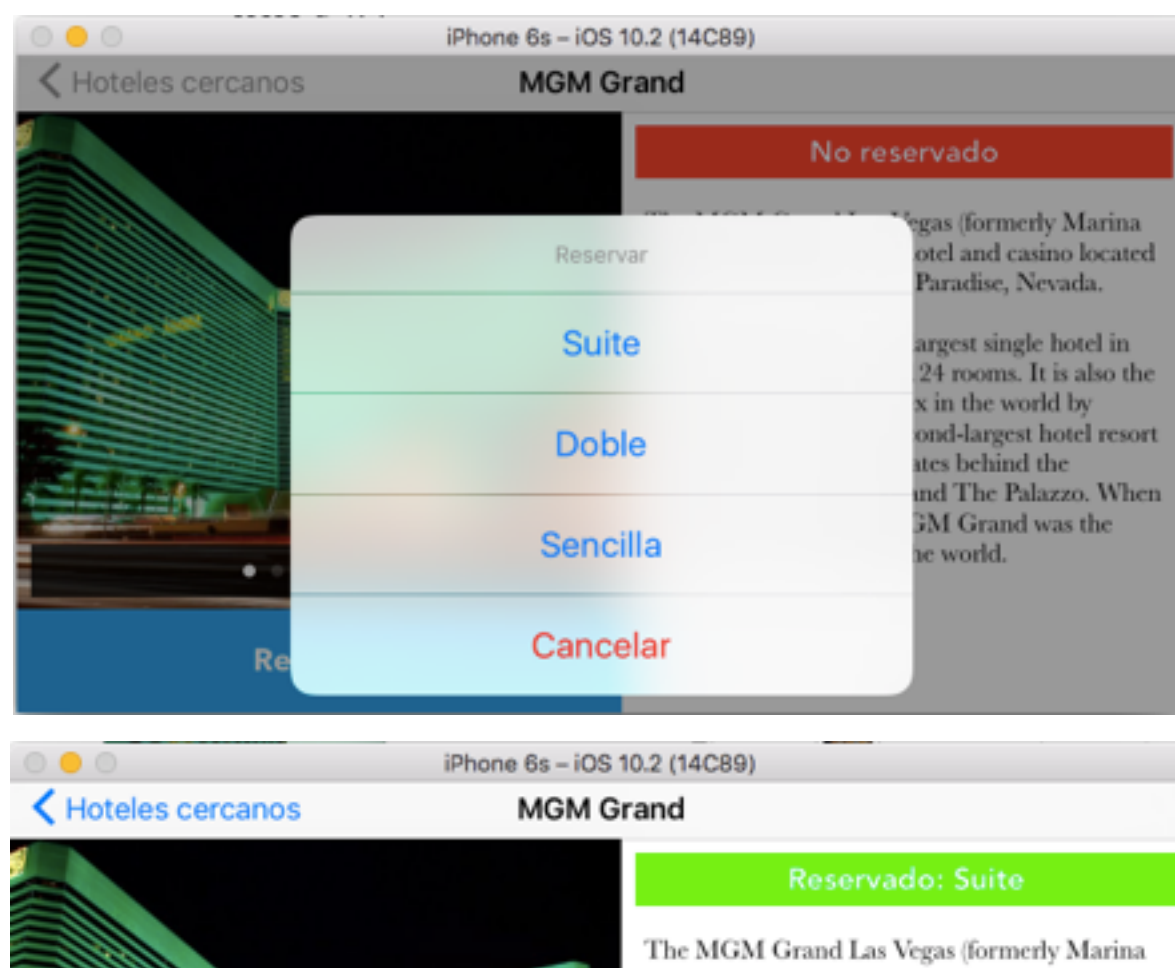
iPhone 6s – iOS 10.2 (14C89)

Hoteles cercanos

MGM Grand

No reservado

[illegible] Vegas (formerly Marina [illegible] otel and casino located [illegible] Paradise, Nevada.

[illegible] argest single hotel in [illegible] 24 rooms. It is also the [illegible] x in the world by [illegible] ond-largest hotel resort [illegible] ates behind the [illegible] nd The Palazzo. When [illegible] GM Grand was the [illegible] ne world.

Reservar

Suite

Doble

Sencilla

Cancelar

Re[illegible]

iPhone 6s – iOS 10.2 (14C89)

Hoteles cercanos

MGM Grand

Reservado: Suite

The MGM Grand Las Vegas (formerly Marina